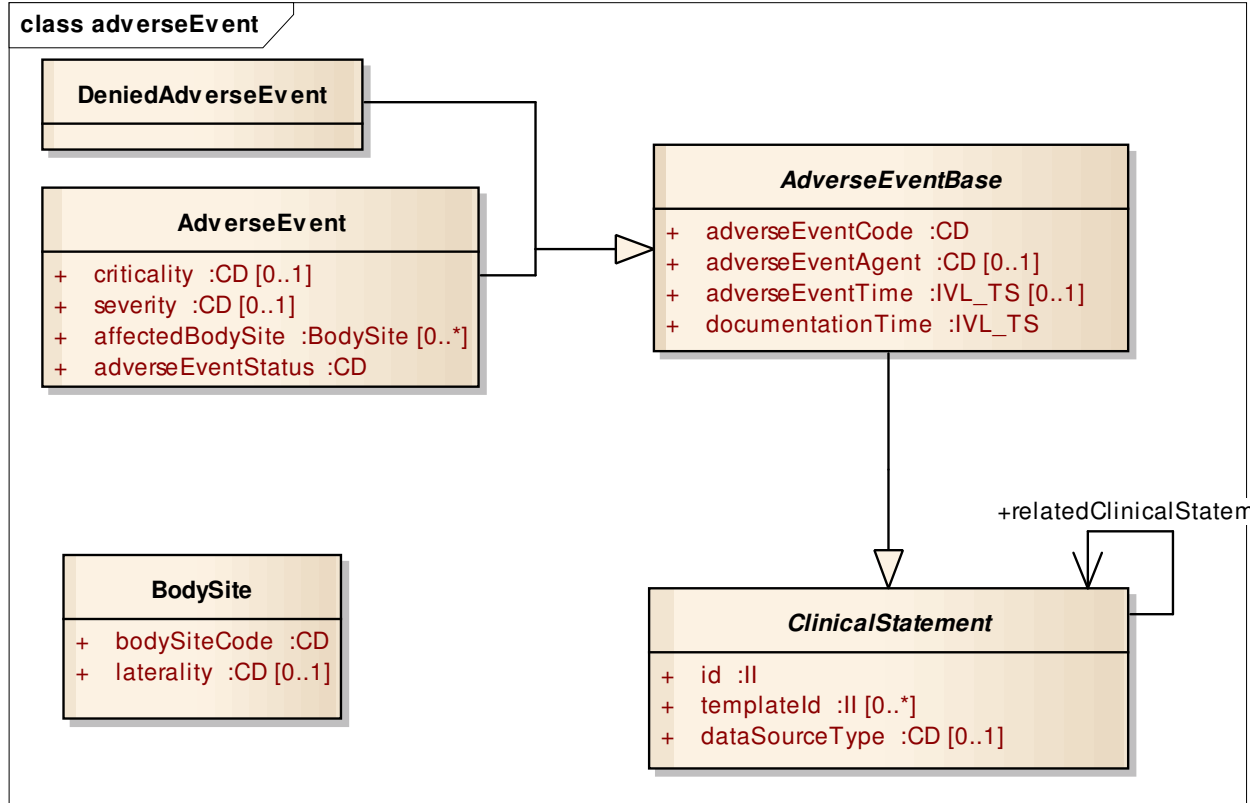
class adverseEvent

DeniedAdverseEvent

AdverseEvent

+ criticality :CD [0..1]
+ severity :CD [0..1]
+ affectedBodySite :BodySite [0..*]
+ adverseEventStatus :CD

AdverseEventBase

+ adverseEventCode :CD
+ adverseEventAgent :CD [0..1]
+ adverseEventTime :IVL_TS [0..1]
+ documentationTime :IVL_TS

+relatedClinicalStatem

BodySite

+ bodySiteCode :CD
+ laterality :CD [0..1]

ClinicalStatement

+ id :II
+ templateId :II [0..*]
+ dataSourceType :CD [0..1]